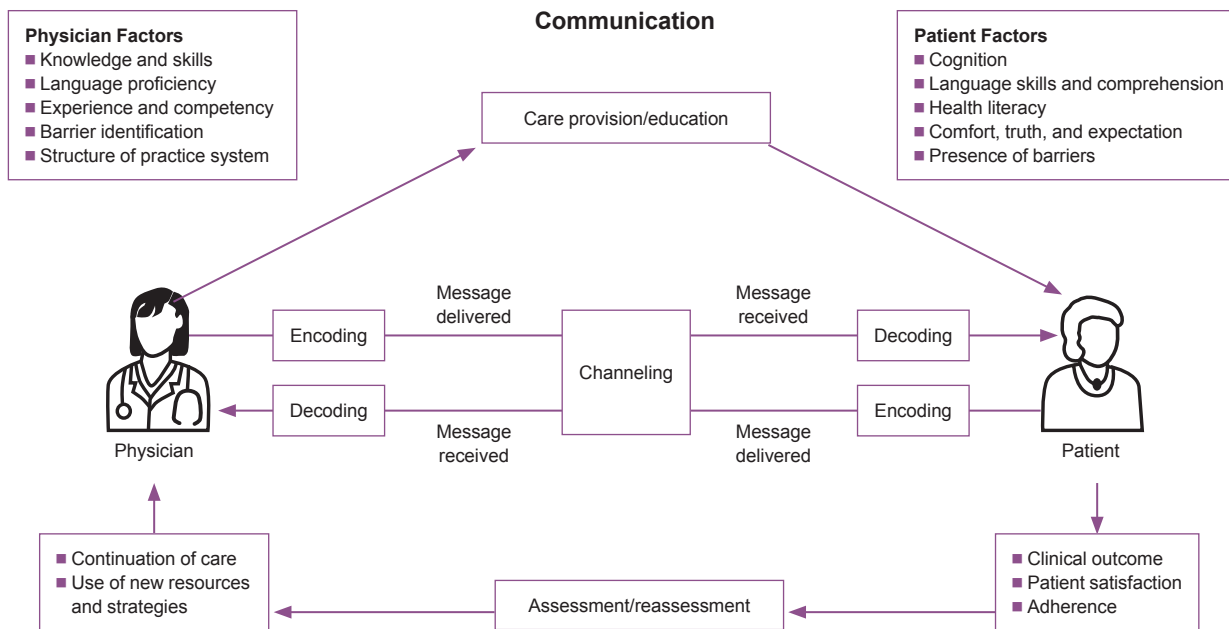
Communication

Physician Factors
Knowledge and skills
Language proficiency
Experience and competency
Barrier identification
Structure of practice system

Patient Factors
Cognition
Language skills and comprehension
Health literacy
Comfort, truth, and expectation
Presence of barriers

Care provision/education

Encoding
Message delivered
Channeling
Message received
Decoding

Decoding
Message received
Message delivered
Encoding

Physician
Patient

Clinical outcome
Patient satisfaction
Adherence

Assessment/reassessment

Continuation of care
Use of new resources and strategies